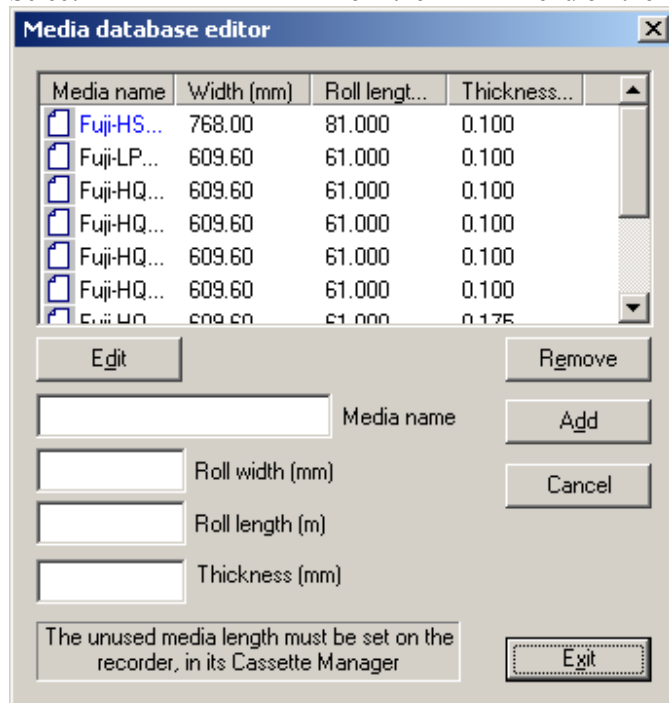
Media database editor

| Media name | Width (mm) | Roll lengt... | Thickness... |
|---|---|---|---|
| Fuji-HS... | 768.00 | 81.000 | 0.100 |
| Fuji-LP... | 609.60 | 61.000 | 0.100 |
| Fuji-HQ... | 609.60 | 61.000 | 0.100 |
| Fuji-HQ... | 609.60 | 61.000 | 0.100 |
| Fuji-HQ... | 609.60 | 61.000 | 0.100 |
| Fuji-HQ... | 609.60 | 61.000 | 0.100 |
| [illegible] | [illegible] | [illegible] | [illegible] |

Edit

Remove

Media name

Add

Roll width (mm)

Cancel

Roll length (m)

Thickness (mm)

The unused media length must be set on the recorder, in its Cassette Manager

Exit